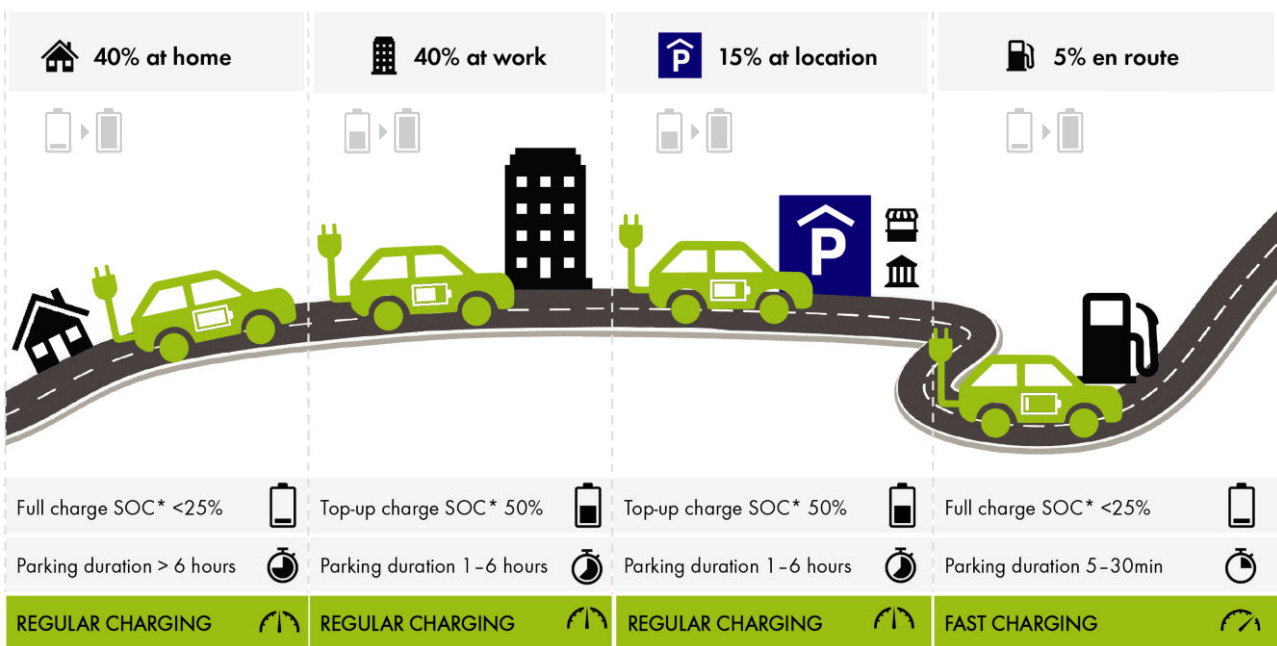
40% at home

40% at work

15% at location

5% en route

P

Full charge SOC* <25%

Parking duration > 6 hours

REGULAR CHARGING

Top-up charge SOC* 50%

Parking duration 1–6 hours

REGULAR CHARGING

Top-up charge SOC* 50%

Parking duration 1–6 hours

REGULAR CHARGING

Full charge SOC* <25%

Parking duration 5–30min

FAST CHARGING